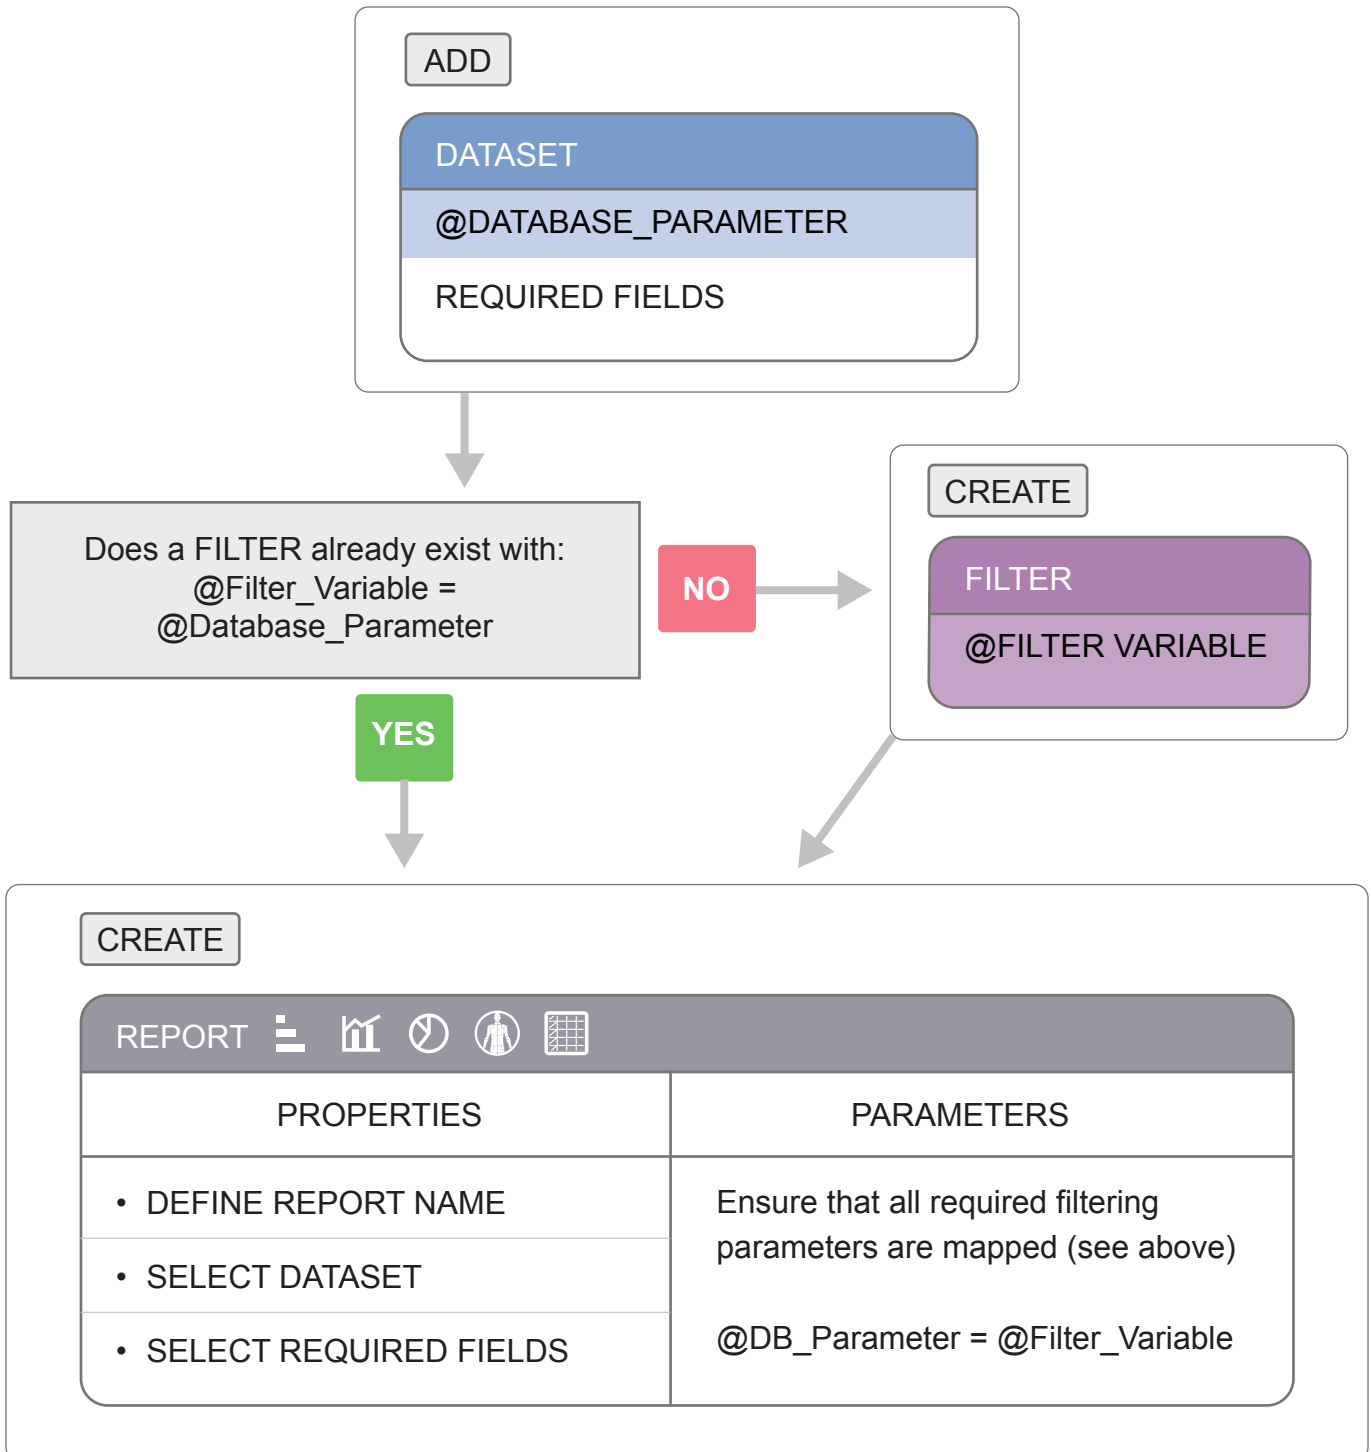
ADD

DATASET

@DATABASE_PARAMETER

REQUIRED FIELDS

Does a FILTER already exist with: @Filter_Variable = @Database_Parameter

NO

CREATE

FILTER

@FILTER VARIABLE

YES

CREATE

REPORT

| PROPERTIES | PARAMETERS |
|---|---|
| • DEFINE REPORT NAME | Ensure that all required filtering parameters are mapped (see above) |
| • SELECT DATASET | |
| • SELECT REQUIRED FIELDS | @DB_Parameter = @Filter_Variable |